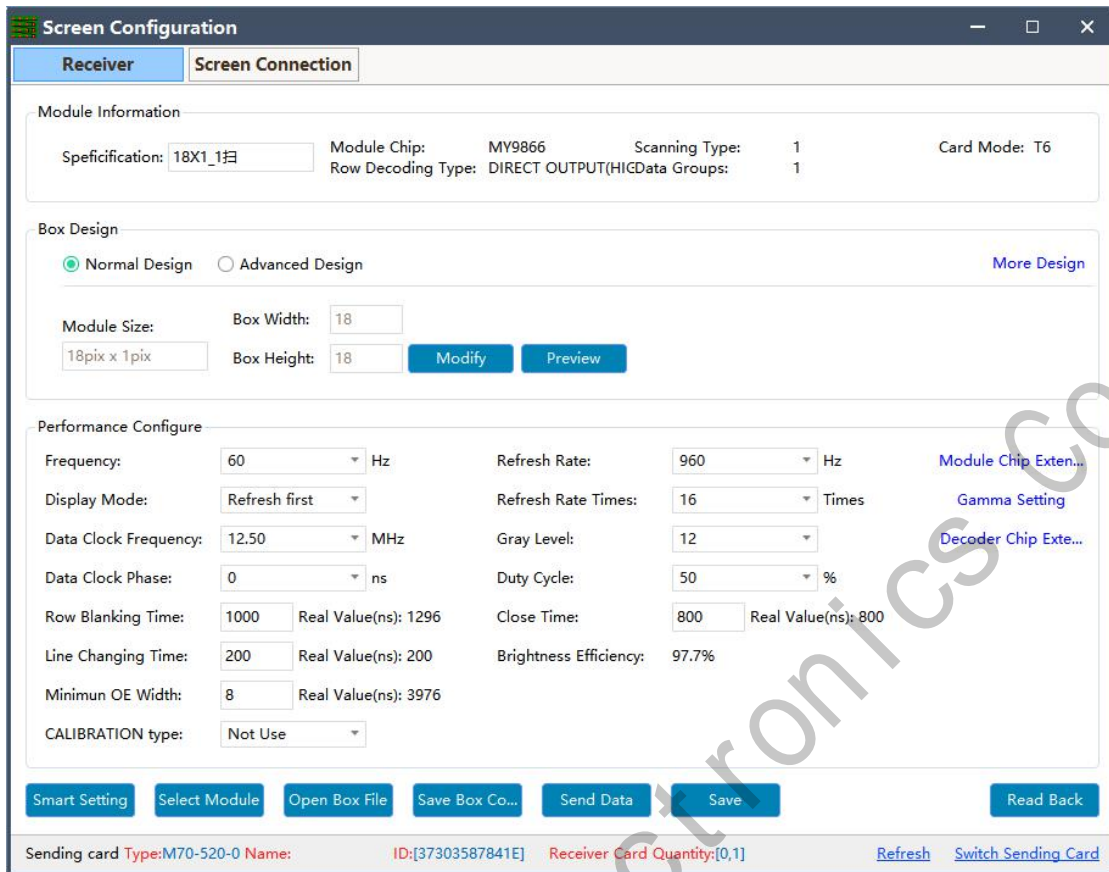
Screen Configuration

Receiver
Screen Connection

Module Information
Specification: 18X1_1扫
Module Chip: MY9866
Row Decoding Type: DIRECT OUTPUT(HIG
Scanning Type: 1
Data Groups: 1
Card Mode: T6

Box Design
Normal Design
Advanced Design
More Design
Module Size:
18pix x 1pix
Box Width: 18
Box Height: 18
Modify
Preview

Performance Configure
Frequency: 60 Hz
Display Mode: Refresh first
Data Clock Frequency: 12.50 MHz
Data Clock Phase: 0 ns
Row Blanking Time: 1000 Real Value(ns): 1296
Line Changing Time: 200 Real Value(ns): 200
Minimun OE Width: 8 Real Value(ns): 3976
CALIBRATION type: Not Use
Refresh Rate: 960 Hz
Refresh Rate Times: 16 Times
Gray Level: 12
Duty Cycle: 50 %
Close Time: 800 Real Value(ns): 800
Brightness Efficiency: 97.7%
Module Chip Exten...
Gamma Setting
Decoder Chip Exte...

Smart Setting
Select Module
Open Box File
Save Box Co...
Send Data
Save
Read Back

Sending card Type:M70-520-0 Name: ID:[37303587841E] Receiver Card Quantity:[0,1] Refresh Switch Sending Card